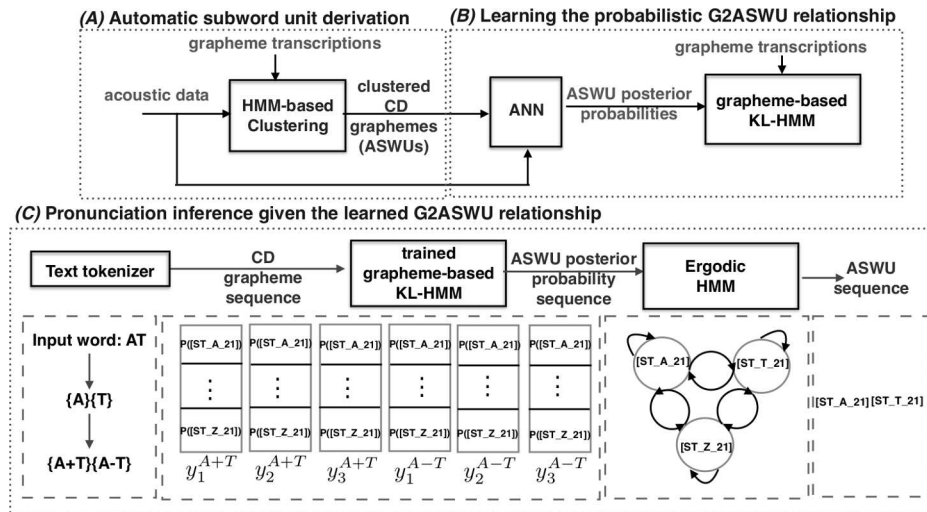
(A) Automatic subword unit derivation

grapheme transcriptions

acoustic data

HMM-based Clustering

clustered CD graphemes (ASWUs)

(B) Learning the probabilistic G2ASWU relationship

grapheme transcriptions

ANN

ASWU posterior probabilities

grapheme-based KL-HMM

(C) Pronunciation inference given the learned G2ASWU relationship

Text tokenizer

CD grapheme sequence

trained grapheme-based KL-HMM

ASWU posterior probability sequence

Ergodic HMM

ASWU sequence

Input word: AT

{A}{T}

{A+T}{A-T}

P([ST_A_21]) ⋮ P([ST_Z_21]) $y_1^{A+T}$

P([ST_A_21]) ⋮ P([ST_Z_21]) $y_2^{A+T}$

P([ST_A_21]) ⋮ P([ST_Z_21]) $y_3^{A+T}$

P([ST_A_21]) ⋮ P([ST_Z_21]) $y_1^{A-T}$

P([ST_A_21]) ⋮ P([ST_Z_21]) $y_2^{A-T}$

P([ST_A_21]) ⋮ P([ST_Z_21]) $y_3^{A-T}$

[ST_A_21]

[ST_T_21]

[ST_Z_21]

[ST_A_21] [ST_T_21]